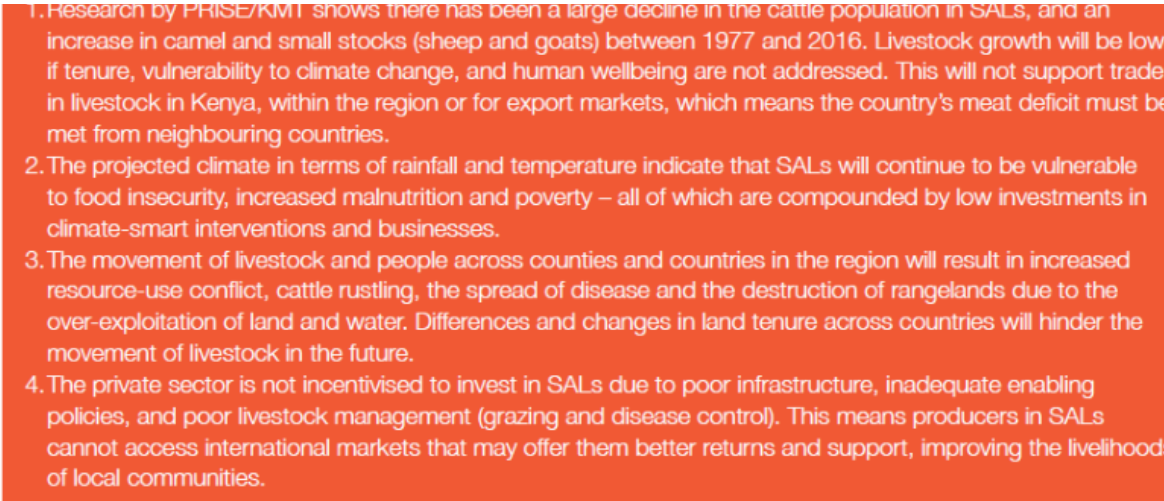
1. Research by PRISE/KMT shows there has been a large decline in the cattle population in SALs, and an increase in camel and small stocks (sheep and goats) between 1977 and 2016. Livestock growth will be low if tenure, vulnerability to climate change, and human wellbeing are not addressed. This will not support trade in livestock in Kenya, within the region or for export markets, which means the country's meat deficit must be met from neighbouring countries.

2. The projected climate in terms of rainfall and temperature indicate that SALs will continue to be vulnerable to food insecurity, increased malnutrition and poverty – all of which are compounded by low investments in climate-smart interventions and businesses.

3. The movement of livestock and people across counties and countries in the region will result in increased resource-use conflict, cattle rustling, the spread of disease and the destruction of rangelands due to the over-exploitation of land and water. Differences and changes in land tenure across countries will hinder the movement of livestock in the future.

4. The private sector is not incentivised to invest in SALs due to poor infrastructure, inadequate enabling policies, and poor livestock management (grazing and disease control). This means producers in SALs cannot access international markets that may offer them better returns and support, improving the livelihood of local communities.